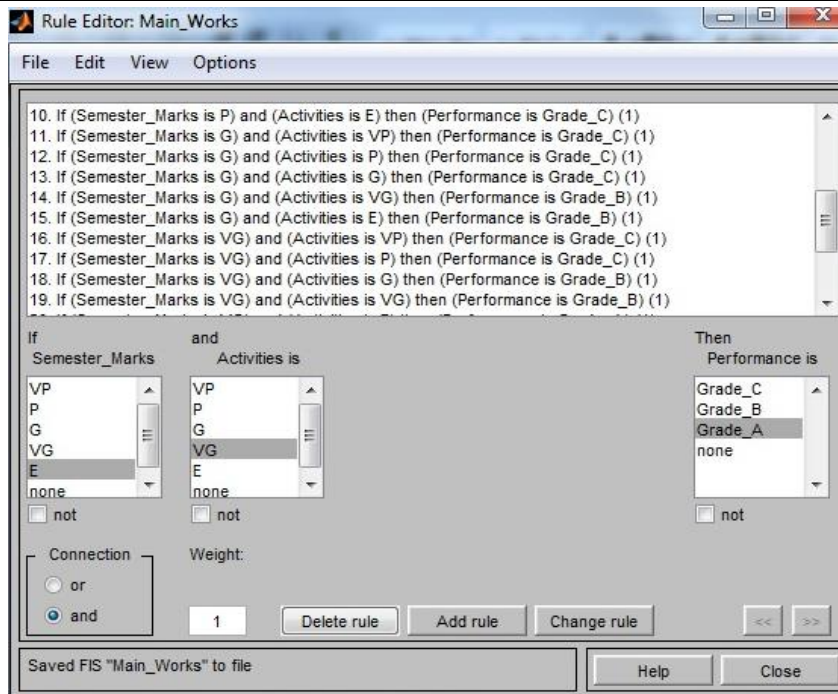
Rule Editor: Main_Works

File Edit View Options

10. If (Semester_Marks is P) and (Activities is E) then (Performance is Grade_C) (1)
11. If (Semester_Marks is G) and (Activities is VP) then (Performance is Grade_C) (1)
12. If (Semester_Marks is G) and (Activities is P) then (Performance is Grade_C) (1)
13. If (Semester_Marks is G) and (Activities is G) then (Performance is Grade_C) (1)
14. If (Semester_Marks is G) and (Activities is VG) then (Performance is Grade_B) (1)
15. If (Semester_Marks is G) and (Activities is E) then (Performance is Grade_B) (1)
16. If (Semester_Marks is VG) and (Activities is VP) then (Performance is Grade_C) (1)
17. If (Semester_Marks is VG) and (Activities is P) then (Performance is Grade_C) (1)
18. If (Semester_Marks is VG) and (Activities is G) then (Performance is Grade_B) (1)
19. If (Semester_Marks is VG) and (Activities is VG) then (Performance is Grade_B) (1)
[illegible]

If
Semester_Marks

VP
P
G
VG
E
none

not

and
Activities is

VP
P
G
VG
E
none

not

Then
Performance is

Grade_C
Grade_B
Grade_A
none

not

Connection
or
and

Weight:
1

Delete rule
Add rule
Change rule

<<
>>

Saved FIS "Main_Works" to file

Help
Close